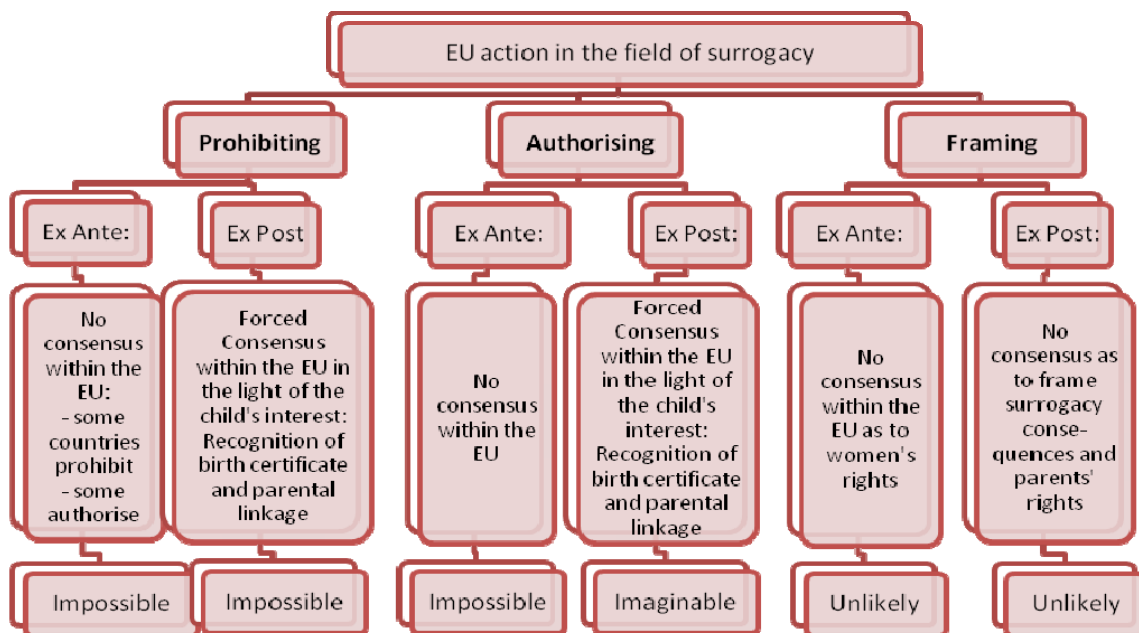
EU action in the field of surrogacy

Prohibiting

Ex Ante:

No consensus within the EU:
- some countries prohibit
- some authorise

Impossible

Ex Post

Forced Consensus within the EU in the light of the child's interest: Recognition of birth certificate and parental linkage

Impossible

Authorising

Ex Ante:

No consensus within the EU

Impossible

Ex Post:

Forced Consensus within the EU in the light of the child's interest: Recognition of birth certificate and parental linkage

Imaginable

Framing

Ex Ante:

No consensus within the EU as to women's rights

Unlikely

Ex Post:

No consensus as to frame surrogacy consequences and parents' rights

Unlikely